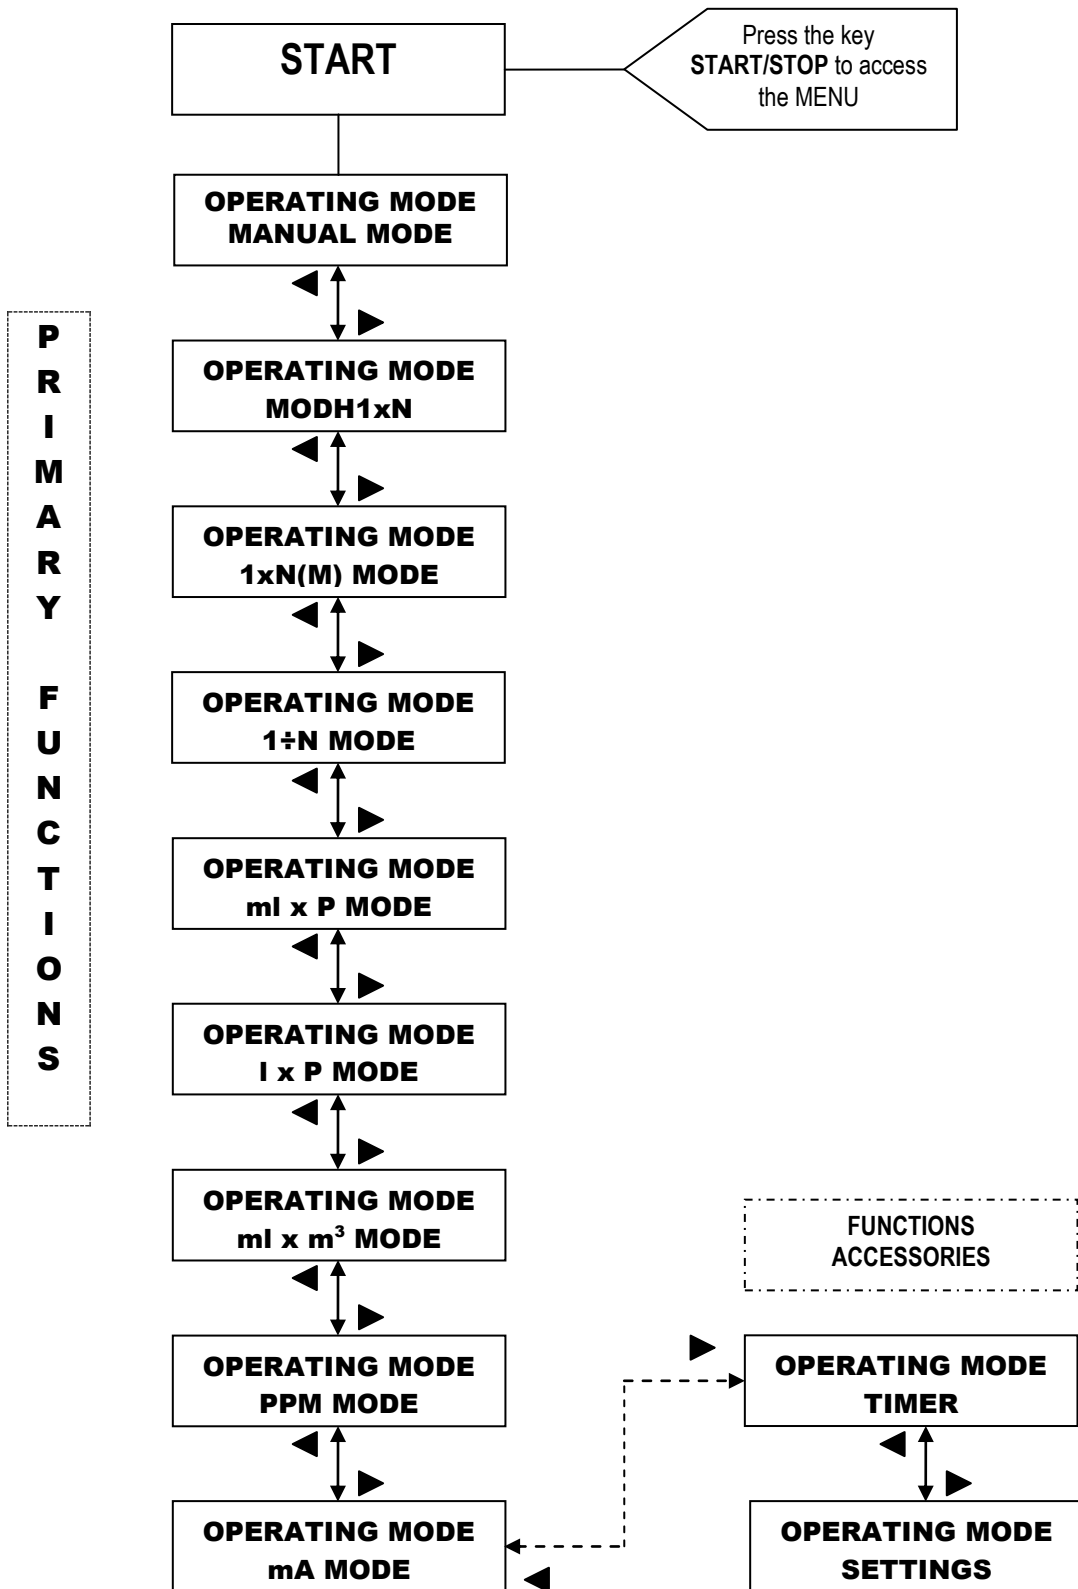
START

Press the key **START/STOP** to access the MENU

PRIMARY FUNCTIONS

OPERATING MODE
MANUAL MODE

OPERATING MODE
MODH1xN

OPERATING MODE
1xN(M) MODE

OPERATING MODE
1÷N MODE

OPERATING MODE
ml x P MODE

OPERATING MODE
l x P MODE

OPERATING MODE
ml x m³ MODE

OPERATING MODE
PPM MODE

OPERATING MODE
mA MODE

FUNCTIONS
ACCESSORIES

OPERATING MODE
TIMER

OPERATING MODE
SETTINGS